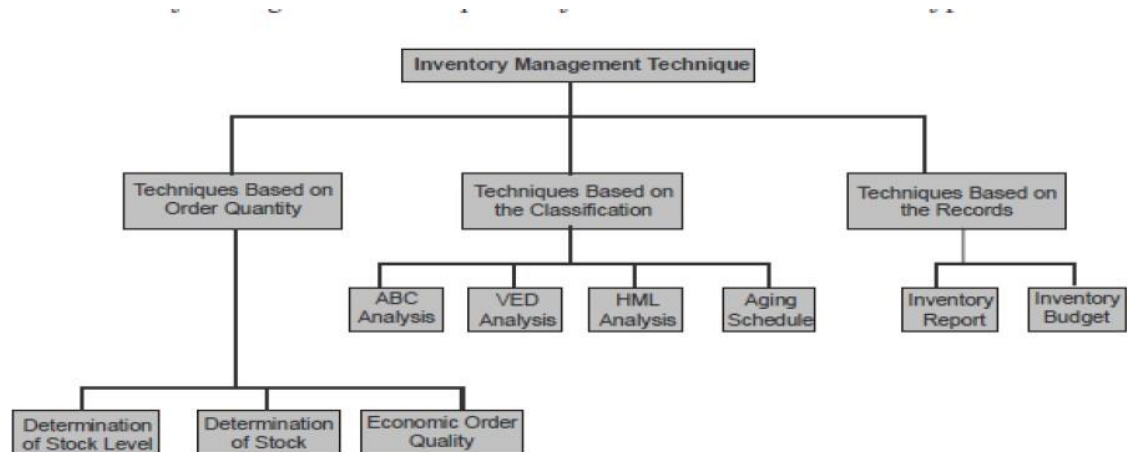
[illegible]

Inventory Management Technique

Techniques Based on Order Quantity

Techniques Based on the Classification

Techniques Based on the Records

ABC Analysis

VED Analysis

HML Analysis

Aging Schedule

Inventory Report

Inventory Budget

Determination of Stock Level

Determination of Stock

Economic Order Quality